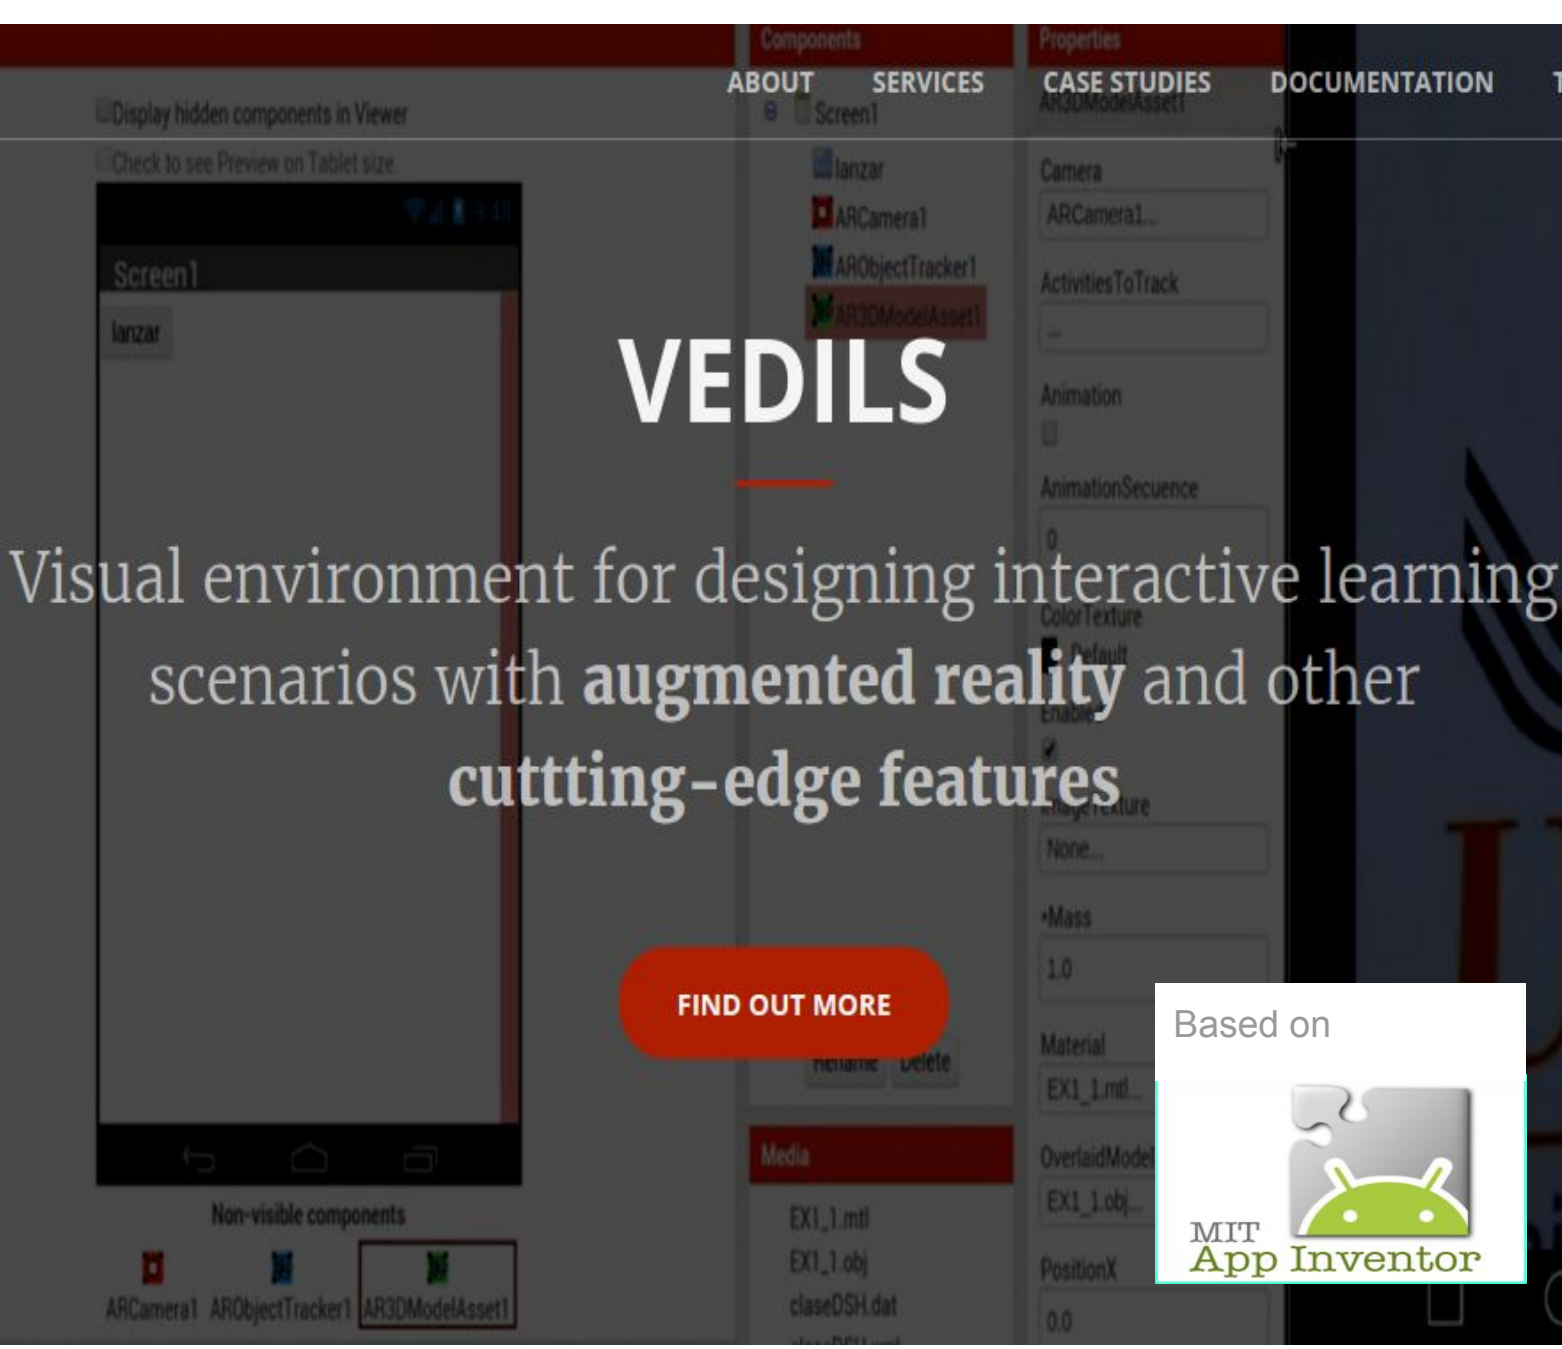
ABOUT SERVICES CASE STUDIES DOCUMENTATION T

Components
Properties

Display hidden components in Viewer
Check to see Preview on Tablet size.

Screen1
lanzar

Screen1
lanzar
ARCamera1
ARObjectTracker1
AR3DModelAsset1

AR3DModelAsset1
Camera
ARCamera1...
ActivitiesToTrack
...
Animation
AnimationSecuence
0
ColorTexture
Default
Enabled
ImageTexture
None...
Mass
1.0
Material
EX1_1.mtl...
OverlaidModel
EX1_1.obj...
PositionX
0.0

VEDILS

Visual environment for designing interactive learning scenarios with **augmented reality** and other **cuttting-edge features**

FIND OUT MORE

Rename Delete

Media
EX1_1.mtl
EX1_1.obj
claseDSH.dat

Non-visible components
ARCamera1 ARObjectTracker1 AR3DModelAsset1

Based on
MIT
App Inventor